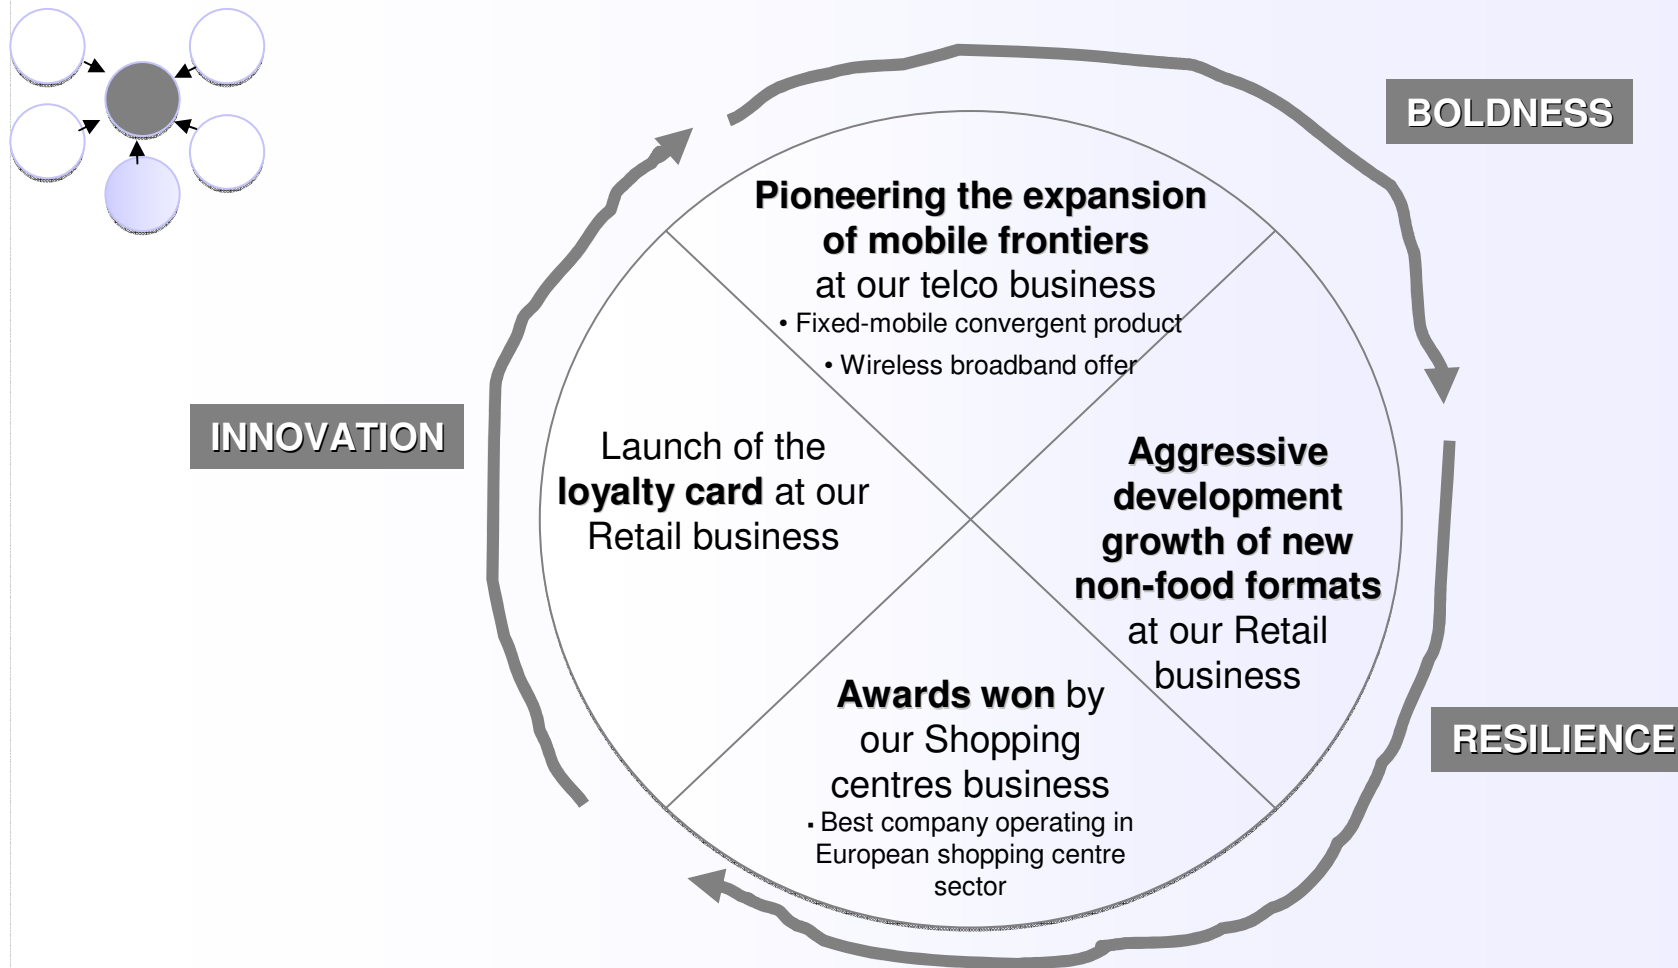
BOLDNESS

INNOVATION

RESILIENCE

**Pioneering the expansion of mobile frontiers** at our telco business
• Fixed-mobile convergent product
• Wireless broadband offer

Launch of the **loyalty card** at our Retail business

**Aggressive development growth of new non-food formats** at our Retail business

**Awards won** by our Shopping centres business
▪ Best company operating in European shopping centre sector